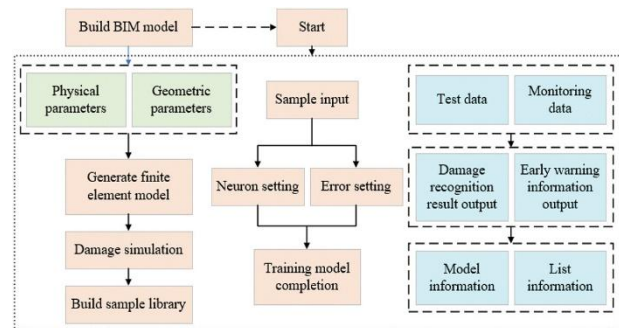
Build BIM model

Start

Physical parameters

Geometric parameters

Generate finite element model

Damage simulation

Build sample library

Sample input

Neuron setting

Error setting

Training model completion

Test data

Monitoring data

Damage recognition result output

Early warning information output

Model information

List information